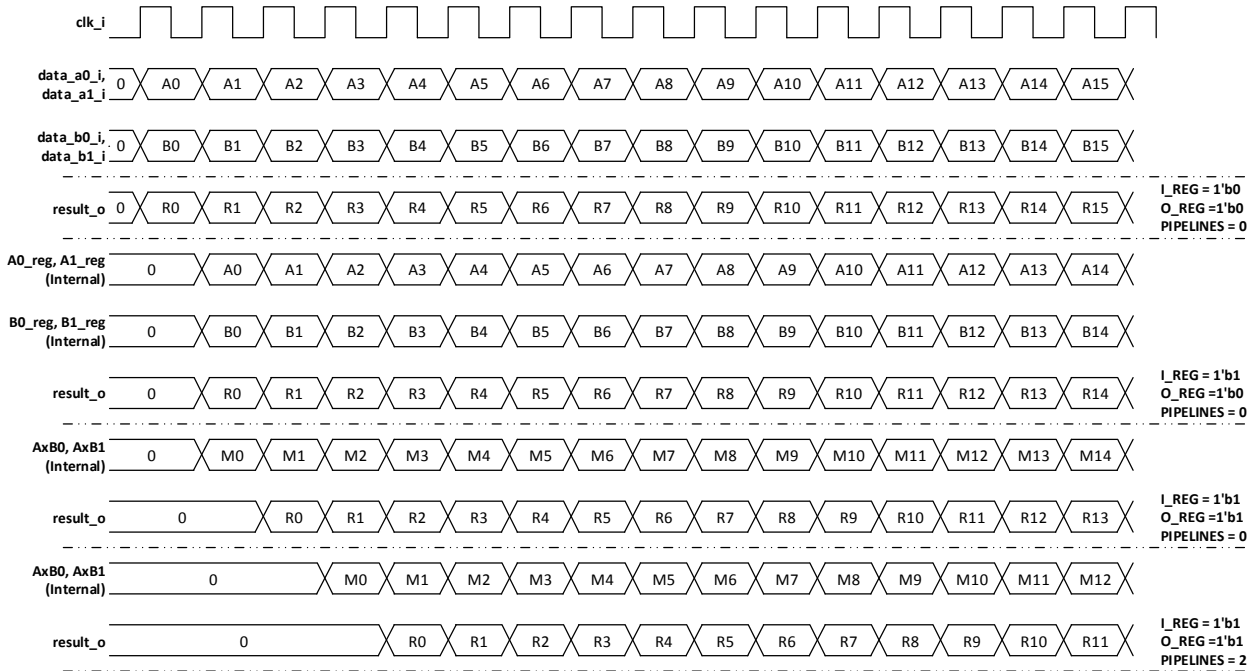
clk_i

data_a0_i, data_a1_i 0 A0 A1 A2 A3 A4 A5 A6 A7 A8 A9 A10 A11 A12 A13 A14 A15

data_b0_i, data_b1_i 0 B0 B1 B2 B3 B4 B5 B6 B7 B8 B9 B10 B11 B12 B13 B14 B15

result_o 0 R0 R1 R2 R3 R4 R5 R6 R7 R8 R9 R10 R11 R12 R13 R14 R15

I_REG = 1'b0
O_REG =1'b0
PIPELINES = 0

A0_reg, A1_reg (Internal) 0 A0 A1 A2 A3 A4 A5 A6 A7 A8 A9 A10 A11 A12 A13 A14

B0_reg, B1_reg (Internal) 0 B0 B1 B2 B3 B4 B5 B6 B7 B8 B9 B10 B11 B12 B13 B14

result_o 0 R0 R1 R2 R3 R4 R5 R6 R7 R8 R9 R10 R11 R12 R13 R14

I_REG = 1'b1
O_REG =1'b0
PIPELINES = 0

AxB0, AxB1 (Internal) 0 M0 M1 M2 M3 M4 M5 M6 M7 M8 M9 M10 M11 M12 M13 M14

result_o 0 R0 R1 R2 R3 R4 R5 R6 R7 R8 R9 R10 R11 R12 R13

I_REG = 1'b1
O_REG =1'b1
PIPELINES = 0

AxB0, AxB1 (Internal) 0 M0 M1 M2 M3 M4 M5 M6 M7 M8 M9 M10 M11 M12

result_o 0 R0 R1 R2 R3 R4 R5 R6 R7 R8 R9 R10 R11

I_REG = 1'b1
O_REG =1'b1
PIPELINES = 2